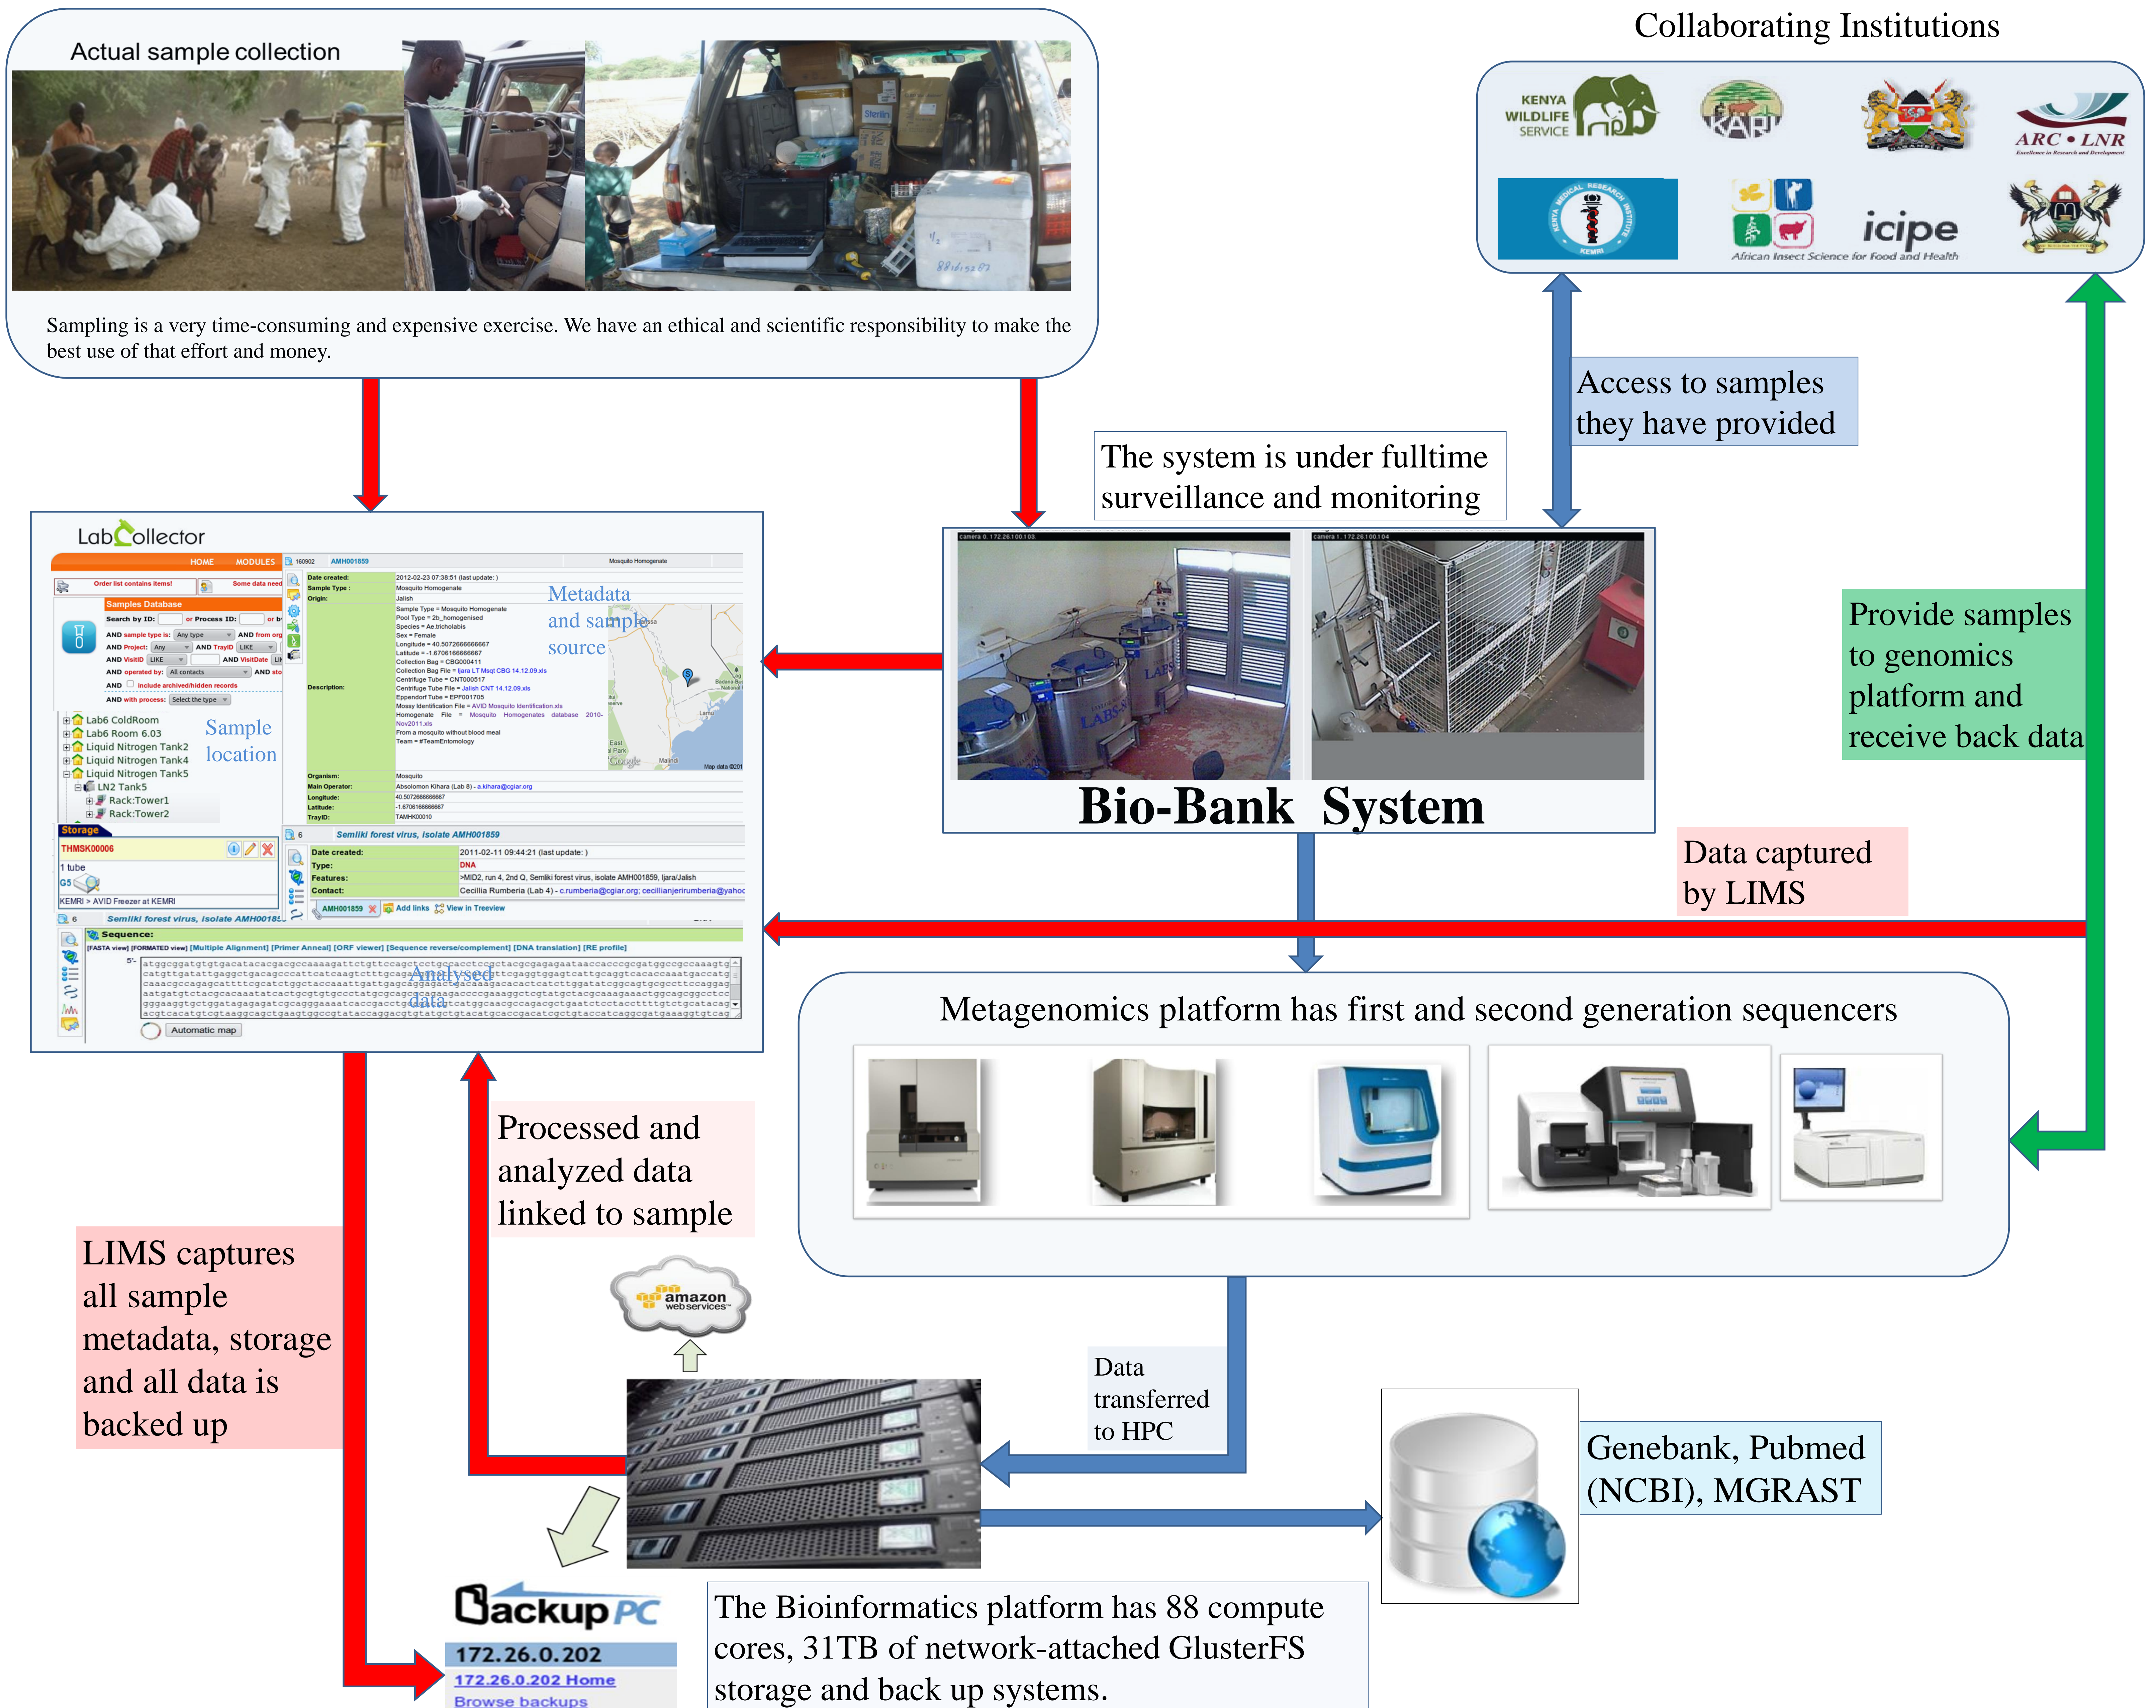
Actual sample collection

Sampling is a very time-consuming and expensive exercise. We have an ethical and scientific responsibility to make the best use of that effort and money.

Collaborating Institutions

KENYA WILDLIFE SERVICE

KARI

ARC • LNR

icipe
African Insect Science for Food and Health

Access to samples they have provided

The system is under fulltime surveillance and monitoring

Provide samples to genomics platform and receive back data

LabCollector

Metadata and sample source

Sample location

Analysed data

Bio-Bank System

Data captured by LIMS

Metagenomics platform has first and second generation sequencers

Processed and analyzed data linked to sample

LIMS captures all sample metadata, storage and all data is backed up

amazon web services

Data transferred to HPC

Genebank, Pubmed (NCBI), MGRAST

BackupPC
172.26.0.202
172.26.0.202 Home
Browse backups

The Bioinformatics platform has 88 compute cores, 31TB of network-attached GlusterFS storage and back up systems.